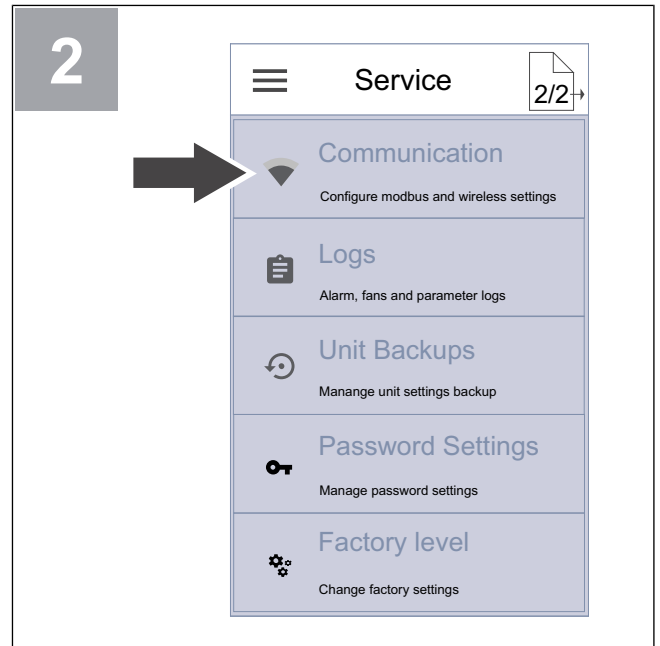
2

Service

2/2

Communication

Configure modbus and wireless settings

Logs

Alarm, fans and parameter logs

Unit Backups

Manange unit settings backup

Password Settings

Manage password settings

Factory level

Change factory settings